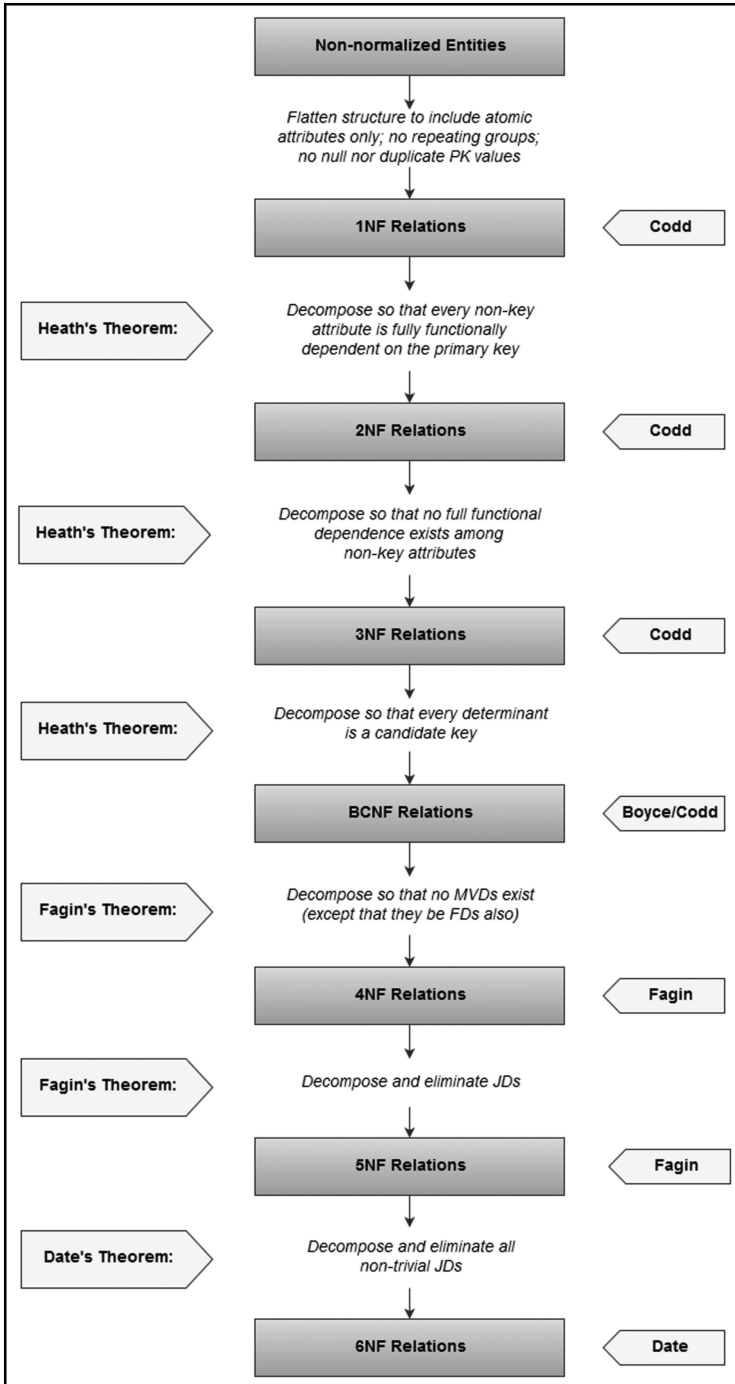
Non-normalized Entities

Flatten structure to include atomic attributes only; no repeating groups; no null nor duplicate PK values

1NF Relations

Codd

Heath's Theorem:

Decompose so that every non-key attribute is fully functionally dependent on the primary key

2NF Relations

Codd

Heath's Theorem:

Decompose so that no full functional dependence exists among non-key attributes

3NF Relations

Codd

Heath's Theorem:

Decompose so that every determinant is a candidate key

BCNF Relations

Boyce/Codd

Fagin's Theorem:

Decompose so that no MVDs exist (except that they be FDs also)

4NF Relations

Fagin

Fagin's Theorem:

Decompose and eliminate JDs

5NF Relations

Fagin

Date's Theorem:

Decompose and eliminate all non-trivial JDs

6NF Relations

Date